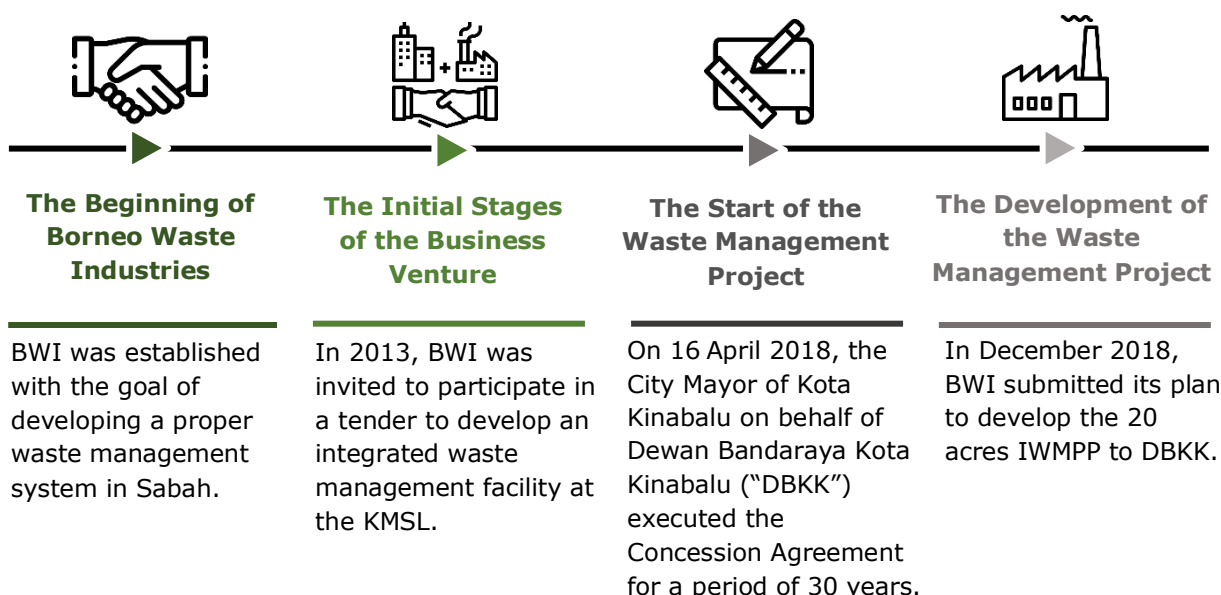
The Beginning of Borneo Waste Industries

BWI was established with the goal of developing a proper waste management system in Sabah.

The Initial Stages of the Business Venture

In 2013, BWI was invited to participate in a tender to develop an integrated waste management facility at the KMSL.

The Start of the Waste Management Project

On 16 April 2018, the City Mayor of Kota Kinabalu on behalf of Dewan Bandaraya Kota Kinabalu (“DBKK”) executed the Concession Agreement for a period of 30 years.

The Development of the Waste Management Project

In December 2018, BWI submitted its plan to develop the 20 acres IWMPP to DBKK.